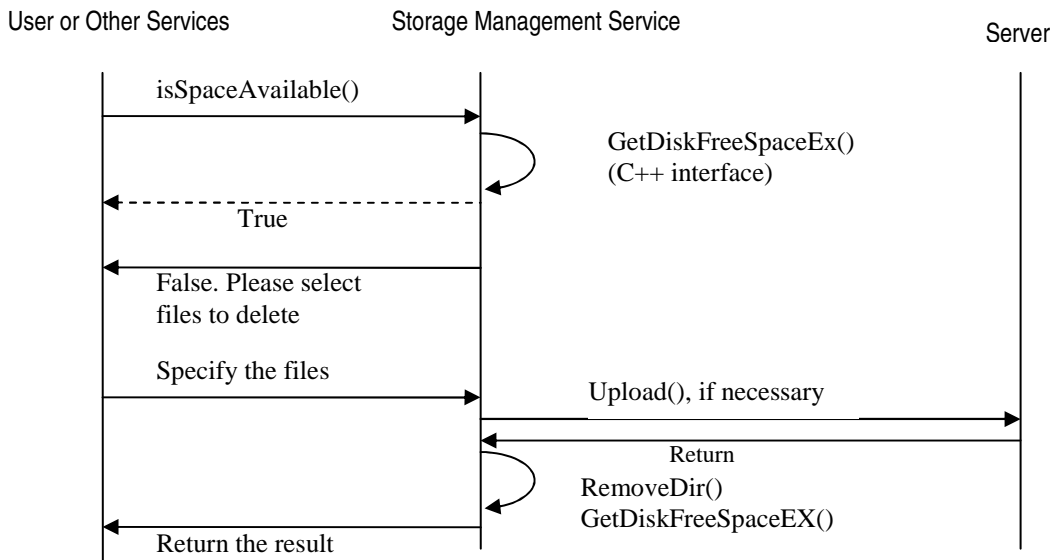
User or Other Services

Storage Management Service

Server

isSpaceAvailable()

GetDiskFreeSpaceEx()
(C++ interface)

True

False. Please select files to delete

Specify the files

Upload(), if necessary

Return

RemoveDir()
GetDiskFreeSpaceEX()

Return the result